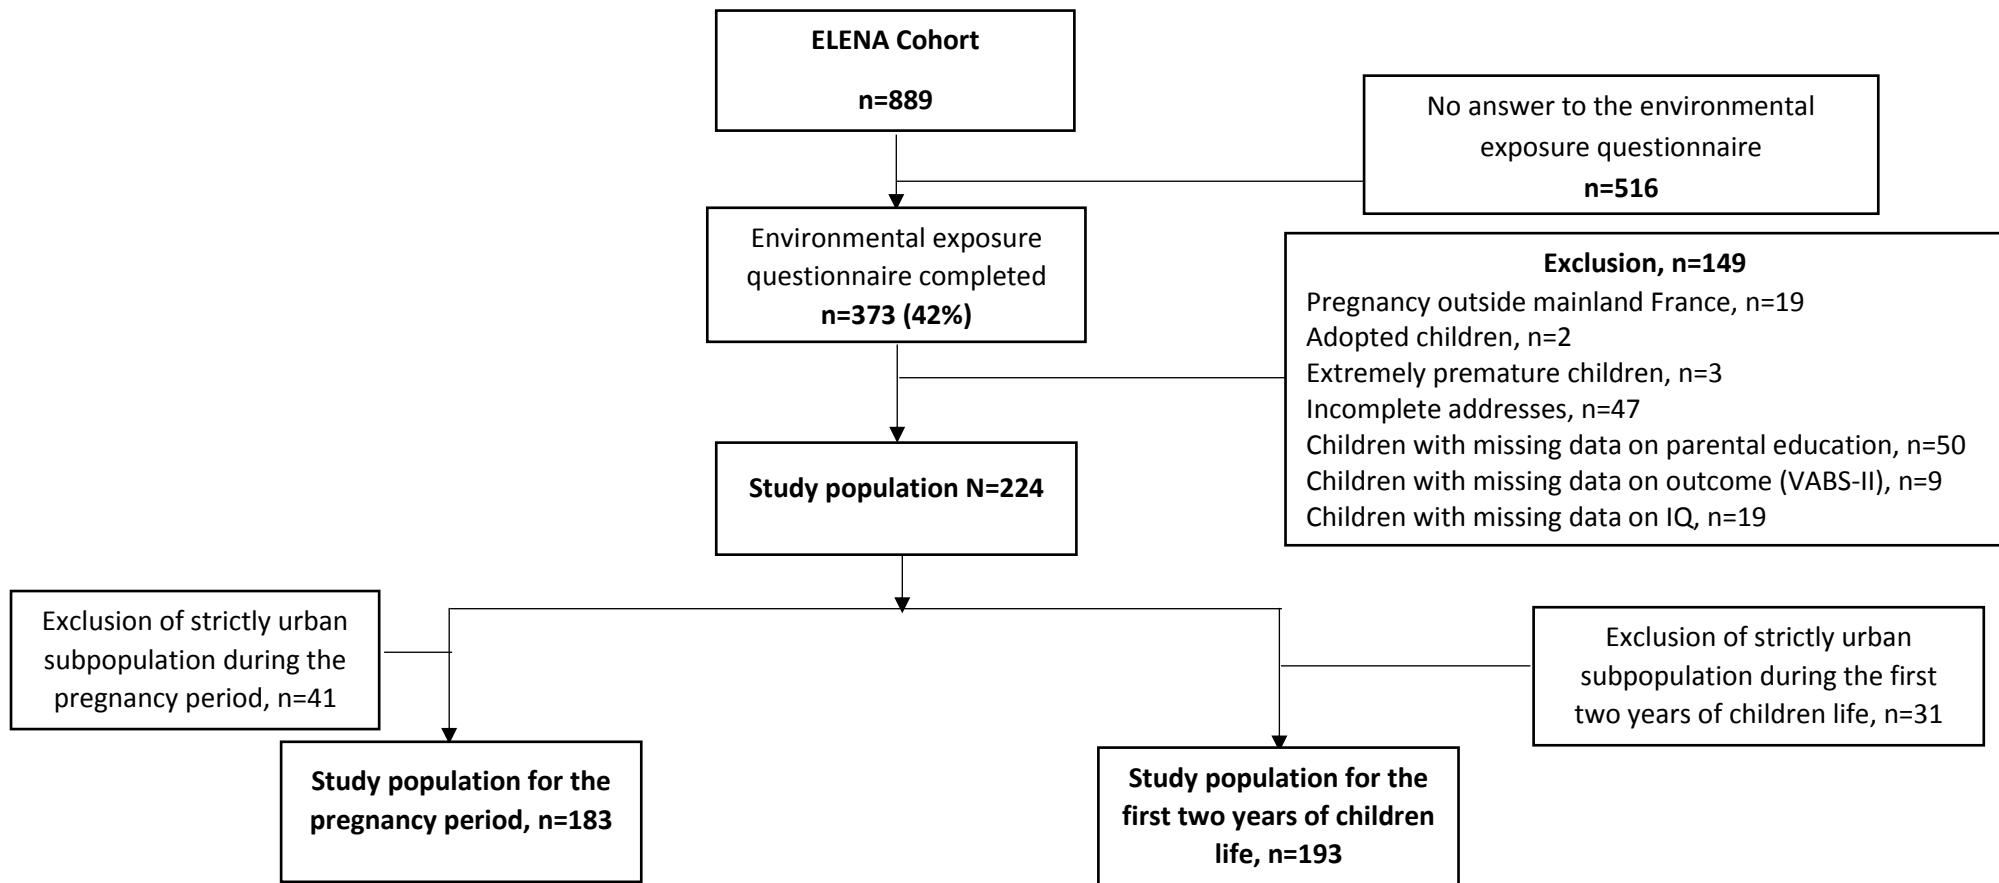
ELENA Cohort

n=889

No answer to the environmental exposure questionnaire

n=516

Environmental exposure questionnaire completed

n=373 (42%)

Exclusion, n=149

Pregnancy outside mainland France, n=19
Adopted children, n=2
Extremely premature children, n=3
Incomplete addresses, n=47
Children with missing data on parental education, n=50
Children with missing data on outcome (VABS-II), n=9
Children with missing data on IQ, n=19

Study population N=224

Exclusion of strictly urban subpopulation during the pregnancy period, n=41

Exclusion of strictly urban subpopulation during the first two years of children life, n=31

Study population for the pregnancy period, n=183

Study population for the first two years of children life, n=193